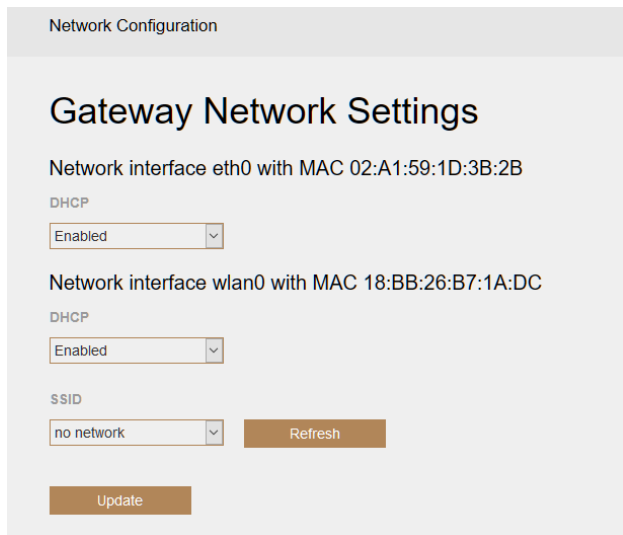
Network Configuration

Gateway Network Settings

Network interface eth0 with MAC 02:A1:59:1D:3B:2B

DHCP

Enabled

Network interface wlan0 with MAC 18:BB:26:B7:1A:DC

DHCP

Enabled

SSID

no network

Refresh

Update